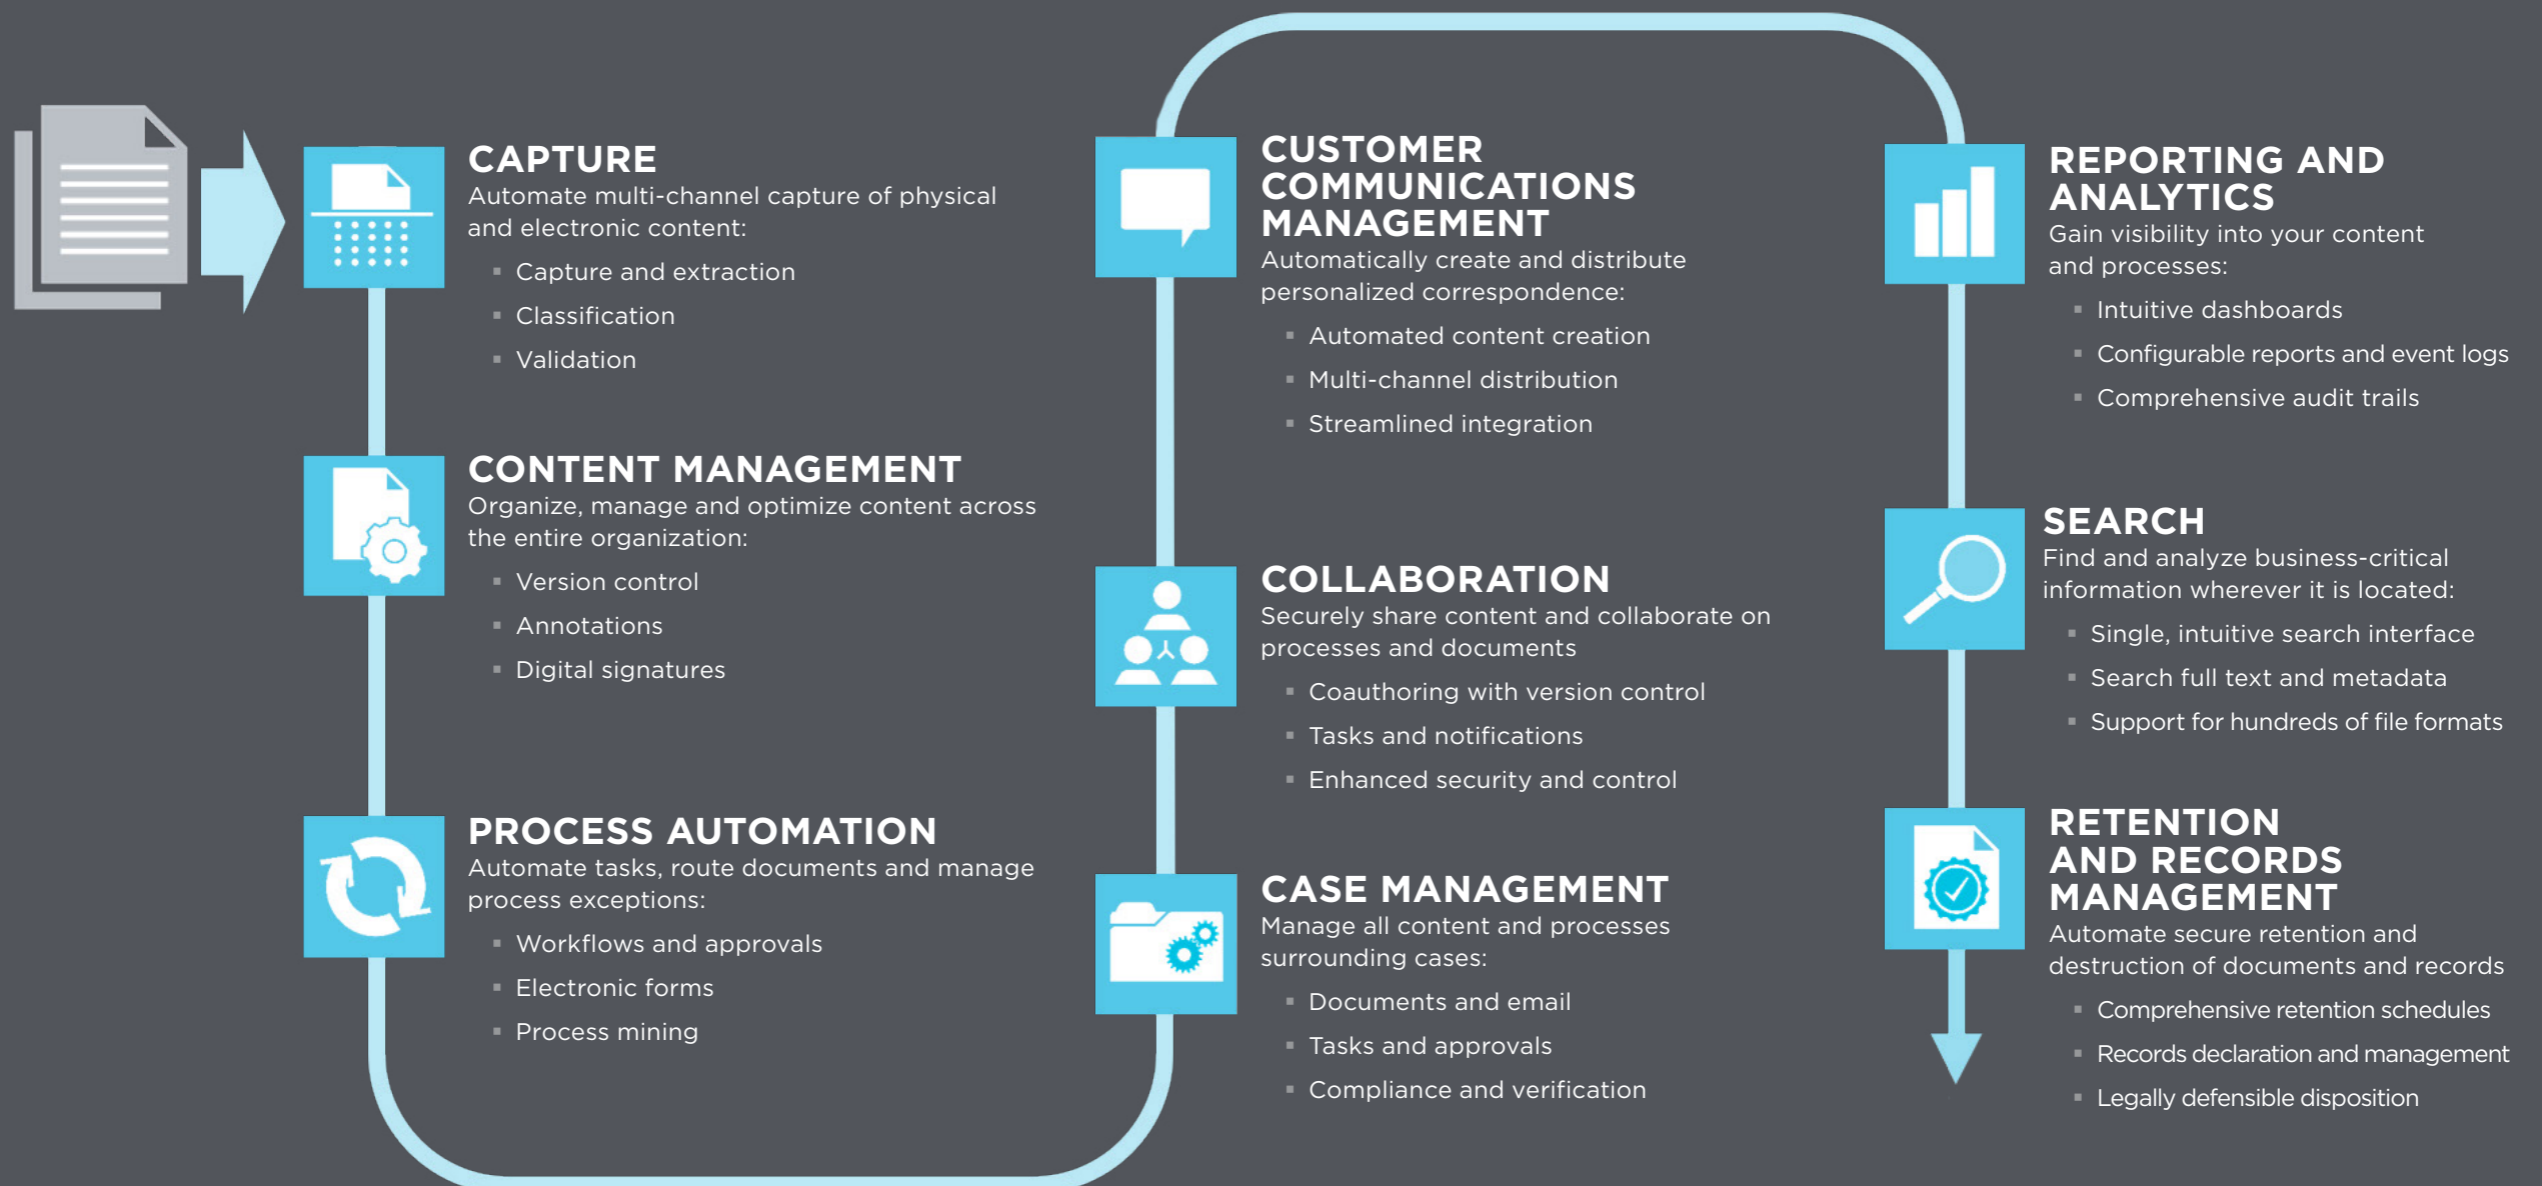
CAPTURE
Automate multi-channel capture of physical and electronic content:
- Capture and extraction
- Classification
- Validation

CONTENT MANAGEMENT
Organize, manage and optimize content across the entire organization:
- Version control
- Annotations
- Digital signatures

PROCESS AUTOMATION
Automate tasks, route documents and manage process exceptions:
- Workflows and approvals
- Electronic forms
- Process mining

CUSTOMER COMMUNICATIONS MANAGEMENT
Automatically create and distribute personalized correspondence:
- Automated content creation
- Multi-channel distribution
- Streamlined integration

COLLABORATION
Securely share content and collaborate on processes and documents
- Coauthoring with version control
- Tasks and notifications
- Enhanced security and control

CASE MANAGEMENT
Manage all content and processes surrounding cases:
- Documents and email
- Tasks and approvals
- Compliance and verification

REPORTING AND ANALYTICS
Gain visibility into your content and processes:
- Intuitive dashboards
- Configurable reports and event logs
- Comprehensive audit trails

SEARCH
Find and analyze business-critical information wherever it is located:
- Single, intuitive search interface
- Search full text and metadata
- Support for hundreds of file formats

RETENTION AND RECORDS MANAGEMENT
Automate secure retention and destruction of documents and records
- Comprehensive retention schedules
- Records declaration and management
- Legally defensible disposition